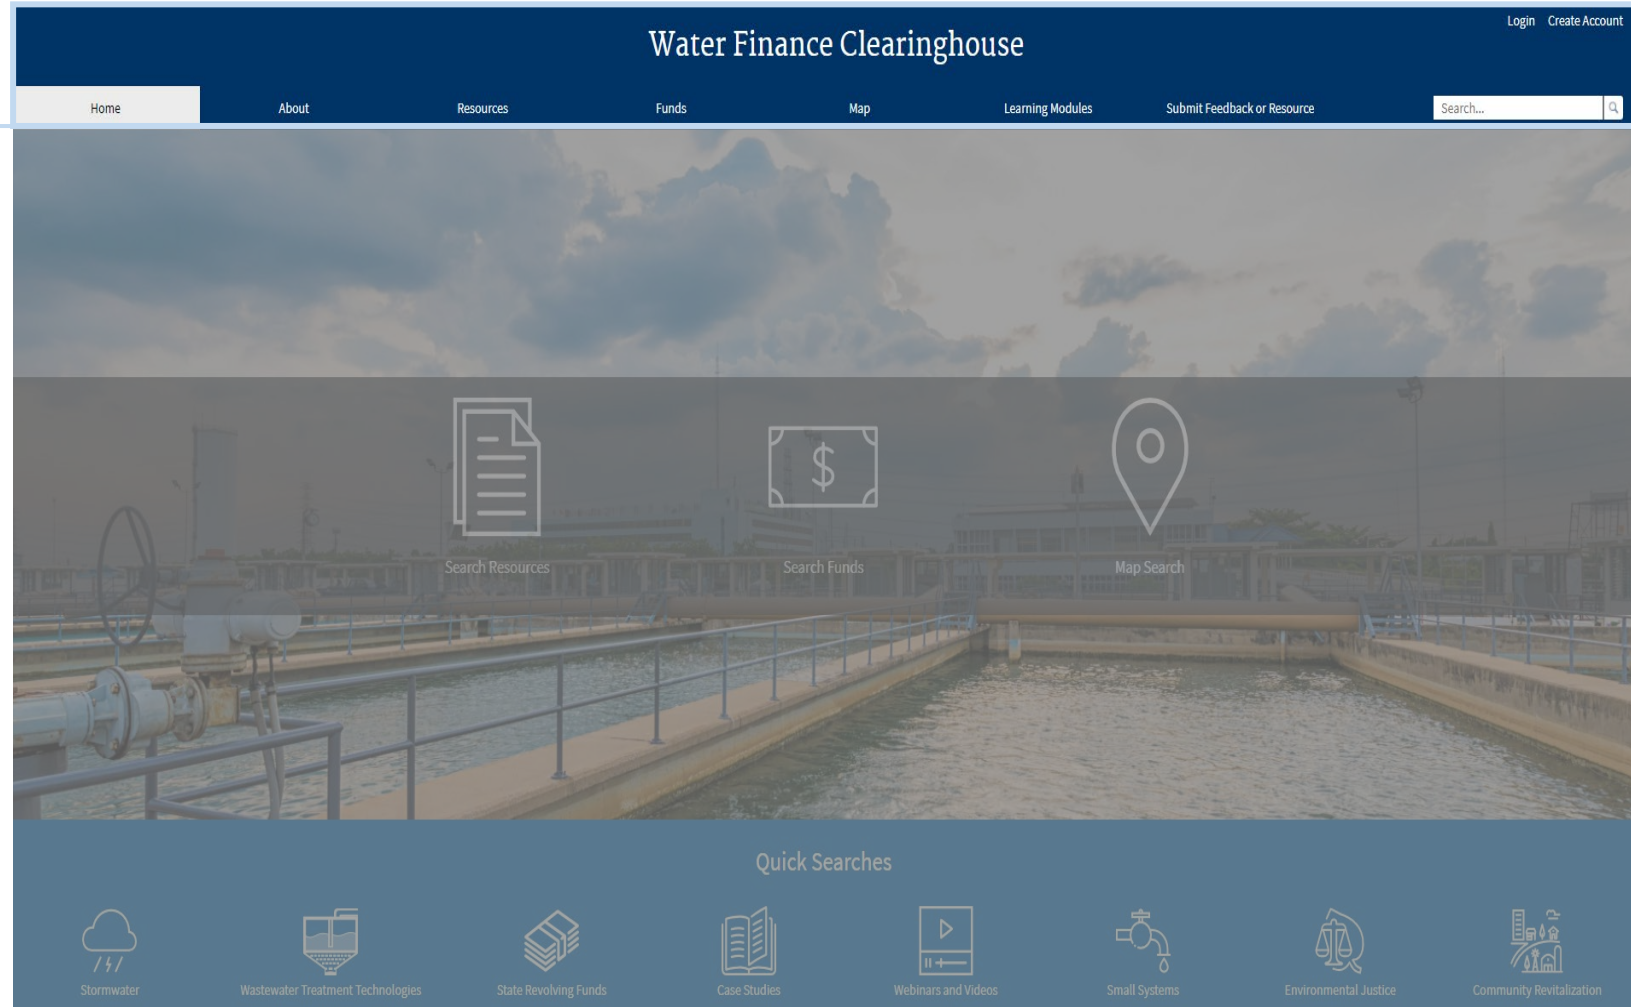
Login Create Account

Water Finance Clearinghouse

Home About Resources Funds Map Learning Modules Submit Feedback or Resource Search...

Search Resources

Search Funds

Map Search

Quick Searches

Stormwater

Wastewater Treatment Technologies

State Revolving Funds

Case Studies

Webinars and Videos

Small Systems

Environmental Justice

Community Revitalization